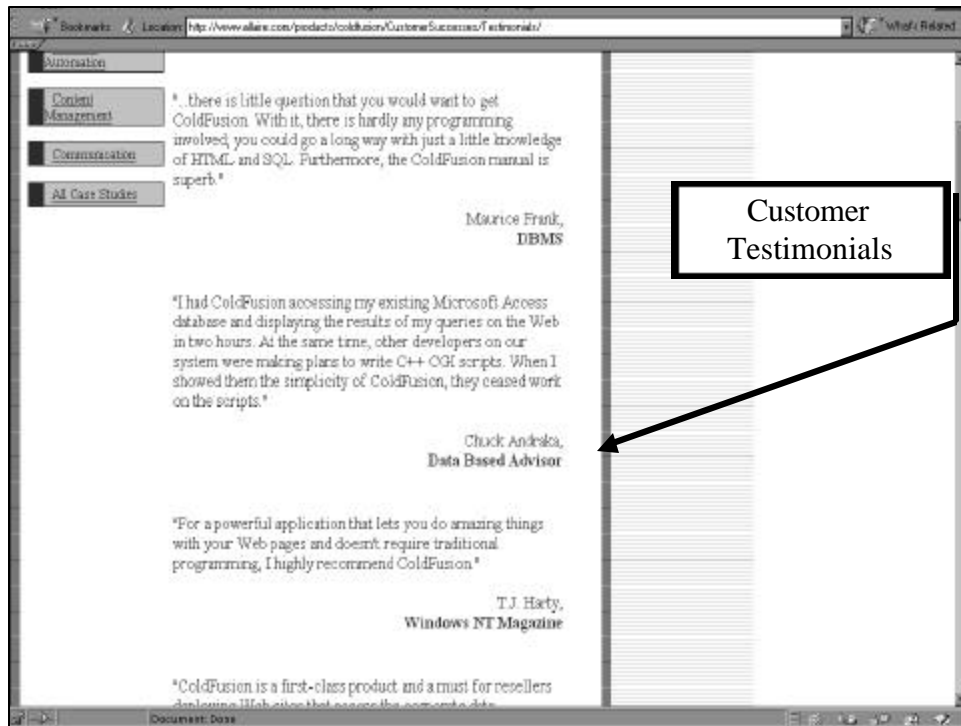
Bookmarks Location: http://www.allaire.com/products/coldfusion/CustomerSuccesses/Testimonials/ What's Related

Automation

Content Management

Communication

All Case Studies

"...there is little question that you would want to get ColdFusion. With it, there is hardly any programming involved; you could go a long way with just a little knowledge of HTML and SQL. Furthermore, the ColdFusion manual is superb."

Maurice Frank, DBMS

Customer Testimonials

"I had ColdFusion accessing my existing Microsoft Access database and displaying the results of my queries on the Web in two hours. At the same time, other developers on our system were making plans to write C++ CGI scripts. When I showed them the simplicity of ColdFusion, they ceased work on the scripts."

Chuck Andraka, Data Based Advisor

"For a powerful application that lets you do amazing things with your Web pages and doesn't require traditional programming, I highly recommend ColdFusion."

T.J. Harty, Windows NT Magazine

"ColdFusion is a first-class product and a must for resellers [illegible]

Document: Done